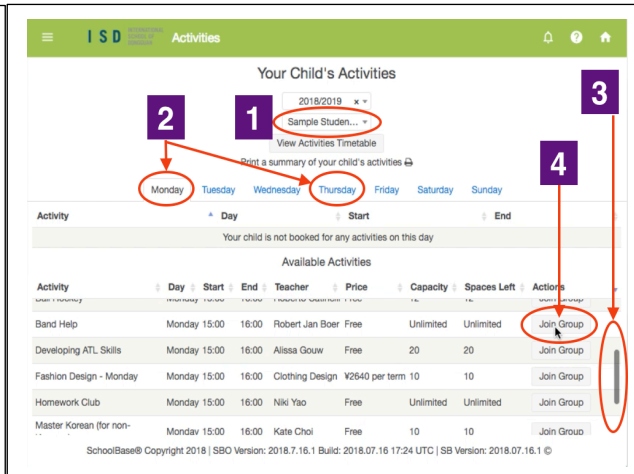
ISD INTERNATIONAL SCHOOL OF DUSSELDORF Activities

Your Child's Activities

2018/2019

Sample Studen...

View Activities Timetable

Print a summary of your child's activities

Monday Tuesday Wednesday Thursday Friday Saturday Sunday

1 2 3 4

| Activity | Day | Start | End |
|---|---|---|---|
| Your child is not booked for any activities on this day | | | |

Available Activities

| Activity | Day | Start | End | Teacher | Price | Capacity | Spaces Left | Actions |
|---|---|---|---|---|---|---|---|---|
| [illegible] | Monday | 15:00 | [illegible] | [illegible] | Free | 12 | 12 | Join Group |
| Band Help | Monday | 15:00 | 16:00 | Robert Jan Boer | Free | Unlimited | Unlimited | Join Group |
| Developing ATL Skills | Monday | 15:00 | 16:00 | Alissa Gouw | Free | 20 | 20 | Join Group |
| Fashion Design - Monday | Monday | 15:00 | 16:00 | Clothing Design | ¥2640 per term | 10 | 10 | Join Group |
| Homework Club | Monday | 15:00 | 16:00 | Niki Yao | Free | Unlimited | Unlimited | Join Group |
| Master Korean (for non- | Monday | 15:00 | 16:00 | Kate Choi | Free | 10 | 10 | Join Group |

SchoolBase® Copyright 2018 | SBO Version: 2018.7.16.1 Build: 2018.07.16 17:24 UTC | SB Version: 2018.07.16.1 ©